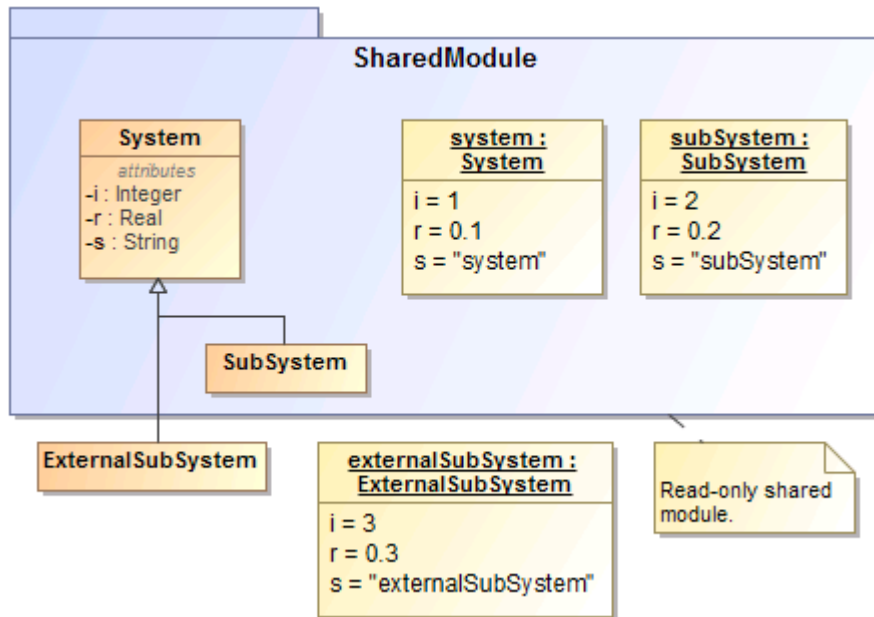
SharedModule

System
attributes
-i : Integer
-r : Real
-s : String

system : System
i = 1
r = 0.1
s = "system"

subSystem : SubSystem
i = 2
r = 0.2
s = "subSystem"

SubSystem

ExternalSubSystem

externalSubSystem : ExternalSubSystem
i = 3
r = 0.3
s = "externalSubSystem"

Read-only shared module.